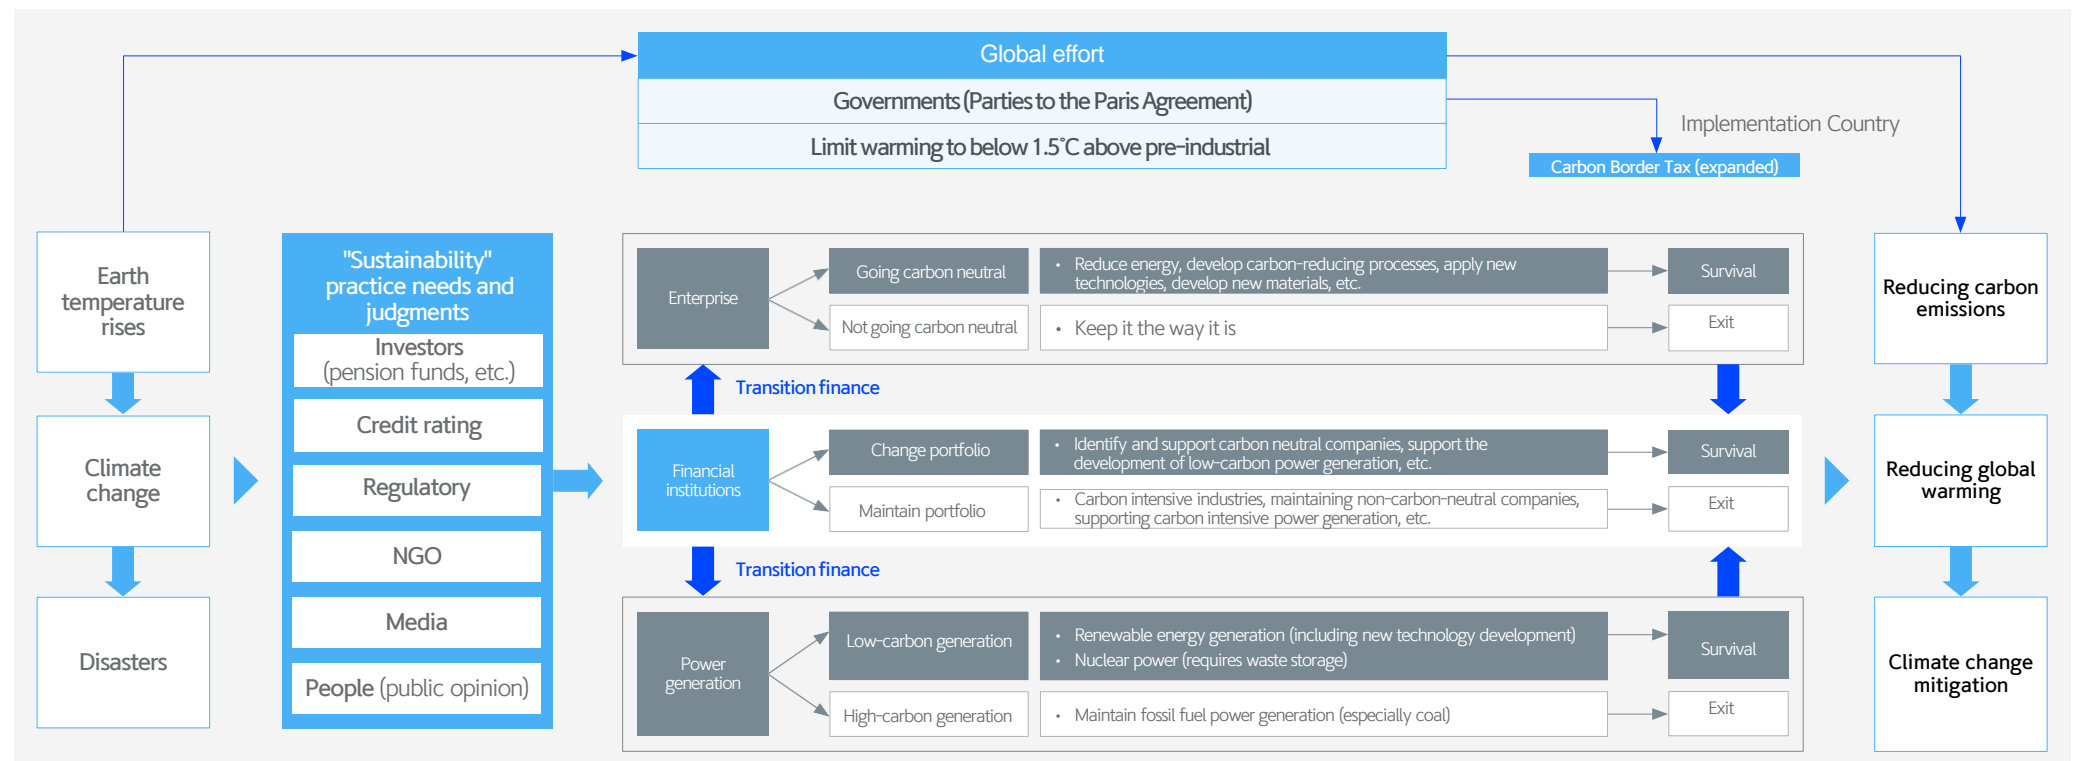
Global effort

Governments (Parties to the Paris Agreement)

Limit warming to below 1.5℃ above pre-industrial

Implementation Country

Carbon Border Tax (expanded)

Earth temperature rises

Climate change

Disasters

"Sustainability" practice needs and judgments

Investors (pension funds, etc.)

Credit rating

Regulatory

NGO

Media

People (public opinion)

Enterprise

Going carbon neutral

• Reduce energy, develop carbon-reducing processes, apply new technologies, develop new materials, etc.

Survival

Not going carbon neutral

• Keep it the way it is

Exit

Transition finance

Financial institutions

Change portfolio

• Identify and support carbon neutral companies, support the development of low-carbon power generation, etc.

Survival

Maintain portfolio

• Carbon intensive industries, maintaining non-carbon-neutral companies, supporting carbon intensive power generation, etc.

Exit

Transition finance

Power generation

Low-carbon generation

• Renewable energy generation (including new technology development)
• Nuclear power (requires waste storage)

Survival

High-carbon generation

• Maintain fossil fuel power generation (especially coal)

Exit

Reducing carbon emissions

Reducing global warming

Climate change mitigation